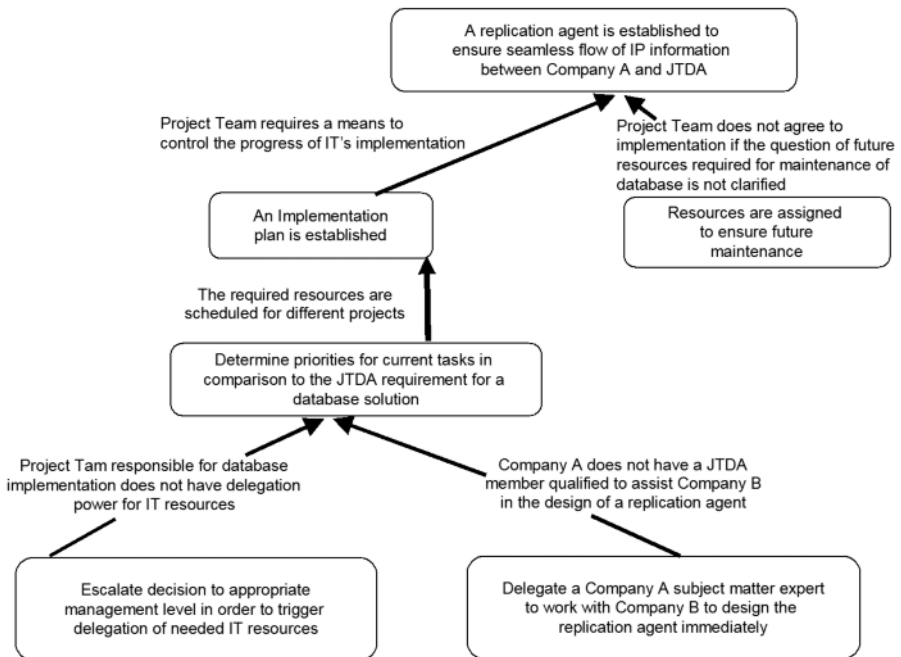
A replication agent is established to ensure seamless flow of IP information between Company A and JTDA

Project Team requires a means to control the progress of IT's implementation

Project Team does not agree to implementation if the question of future resources required for maintenance of database is not clarified

Resources are assigned to ensure future maintenance

An Implementation plan is established

The required resources are scheduled for different projects

Determine priorities for current tasks in comparison to the JTDA requirement for a database solution

Project Tam responsible for database implementation does not have delegation power for IT resources

Company A does not have a JTDA member qualified to assist Company B in the design of a replication agent

Escalate decision to appropriate management level in order to trigger delegation of needed IT resources

Delegate a Company A subject matter expert to work with Company B to design the replication agent immediately